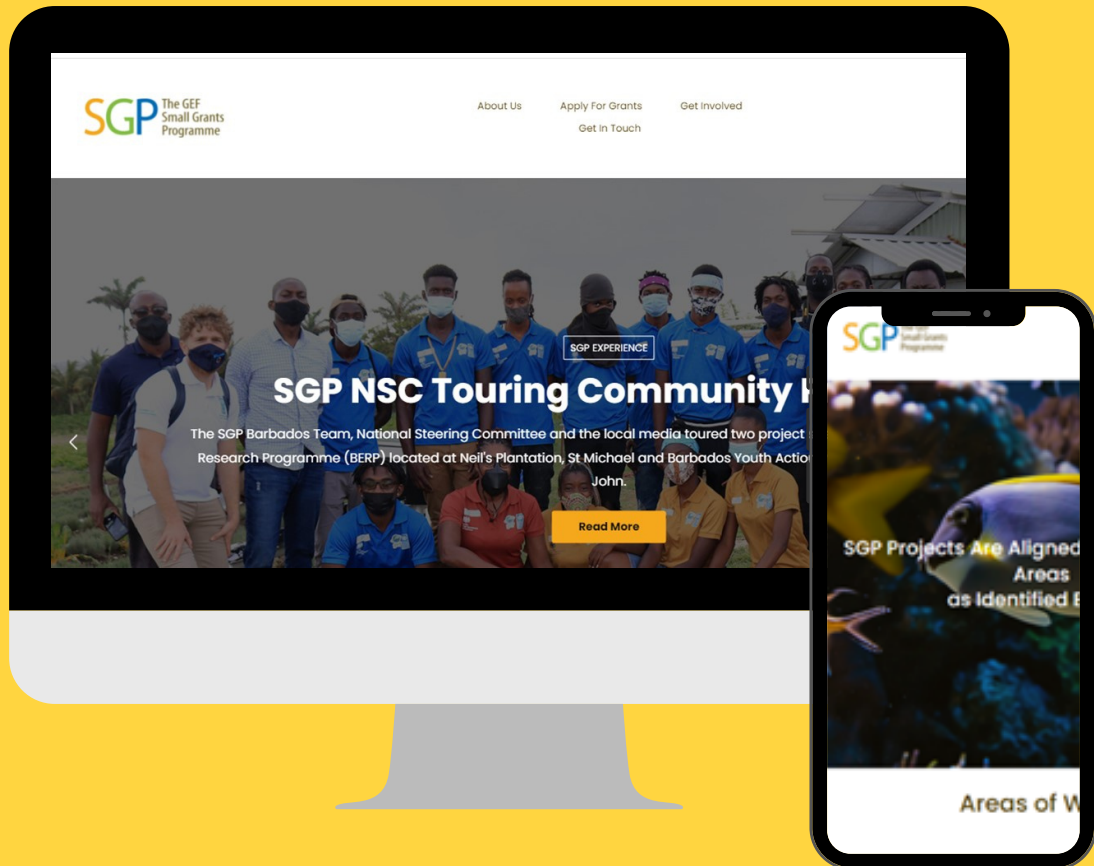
SGP The GEF Small Grants Programme

About Us
Apply For Grants
Get Involved
Get In Touch

SGP EXPERIENCE

SGP NSC Touring Community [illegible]

The SGP Barbados Team, National Steering Committee and the local media toured two project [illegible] Research Programme (BERP) located at Neil's Plantation, St Michael and Barbados Youth Actio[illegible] John.

Read More

SGP The GEF Small Grants Programme

SGP Projects Are Aligned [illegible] Areas as Identified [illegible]

Areas of W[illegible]